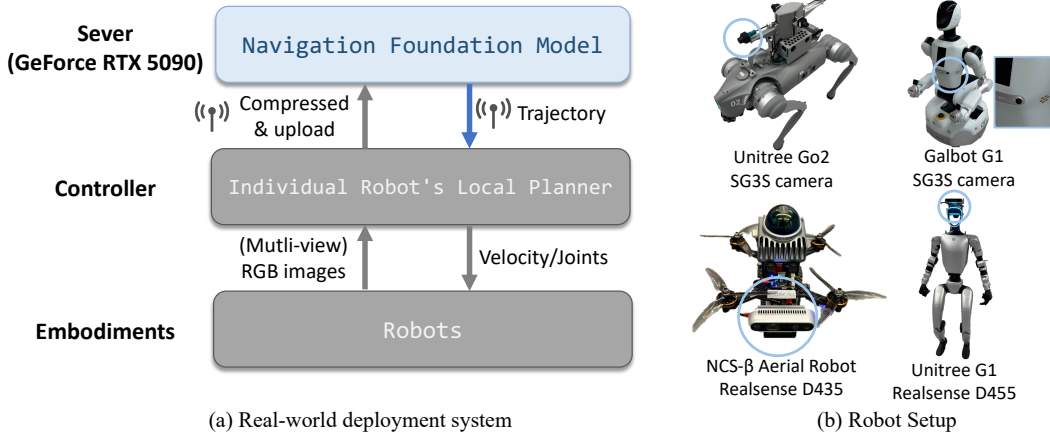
Sever (GeForce RTX 5090)

Navigation Foundation Model

Compressed & upload

Trajectory

Controller

Individual Robot's Local Planner

(Mutli-view) RGB images

Velocity/Joints

Embodiments

Robots

(a) Real-world deployment system

Unitree Go2
SG3S camera

Galbot G1
SG3S camera

NCS-β Aerial Robot
Realsense D435

Unitree G1
Realsense D455

(b) Robot Setup